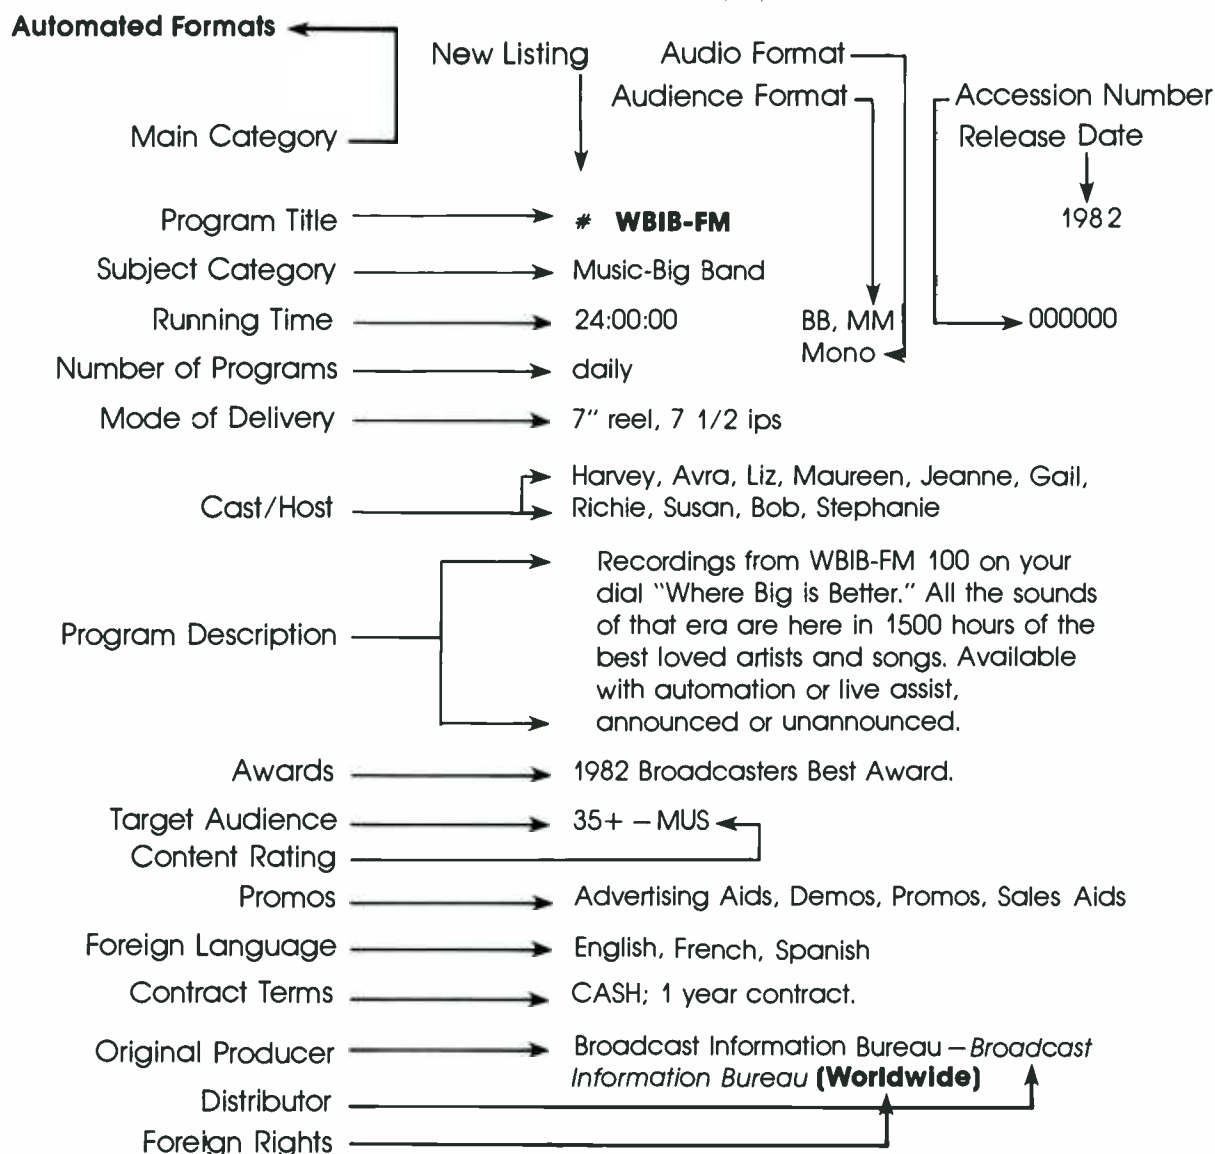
Automated Formats

Main Category

New Listing

Audio Format

Audience Format

Accession Number

Release Date

1982

Program Title # WBIB-FM

Subject Category Music-Big Band

Running Time 24:00:00 BB, MM 000000

Mono

Number of Programs daily

Mode of Delivery 7" reel, 7 1/2 ips

Cast/Host Harvey, Avra, Liz, Maureen, Jeanne, Gail, Richie, Susan, Bob, Stephanie

Program Description Recordings from WBIB-FM 100 on your dial "Where Big is Better." All the sounds of that era are here in 1500 hours of the best loved artists and songs. Available with automation or live assist, announced or unannounced.

Awards 1982 Broadcasters Best Award.

Target Audience 35+ – MUS

Content Rating

Promos Advertising Aids, Demos, Promos, Sales Aids

Foreign Language English, French, Spanish

Contract Terms CASH; 1 year contract.

Original Producer Broadcast Information Bureau – *Broadcast Information Bureau* **(Worldwide)**

Distributor

Foreign Rights